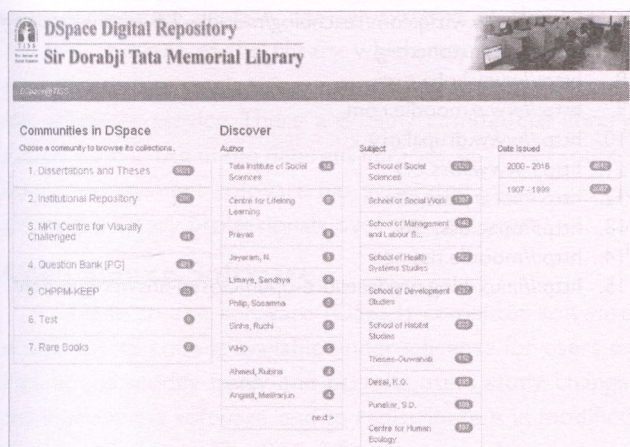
DSpace Digital Repository
Sir Dorabji Tata Memorial Library

DSpace@TISS

Communities in DSpace
Choose a community to browse its collections.

1. Dissertations and Theses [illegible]
2. Institutional Repository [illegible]
3. MKT Centre for Visually Challenged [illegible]
4. Question Bank [PG] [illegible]
5. CHPPM-KEEP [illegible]
6. Test 0
7. Rare Books 0

Discover

Author
Tata Institute of Social Sciences 14
Centre for Lifelong Learning 6
Prayas 6
Jayaram, N. 5
Limaye, Sandhya 5
Philip, Susanna 5
Sinha, Ruchi 5
WHO 5
Ahmed, Rubina 4
Angadi, Mallikarjun 4
next >

Subject
School of Social Sciences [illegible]
School of Social Work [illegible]
School of Management and Labour S... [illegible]
School of Health Systems Studies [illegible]
School of Development Studies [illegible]
School of Habitat Studies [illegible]
Theses-Ourvahak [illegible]
Desai, K.G. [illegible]
Punalkar, S.D. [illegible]
Centre for Human Ecology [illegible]

Date issued
2000 - 2016 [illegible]
1907 - 1999 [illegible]